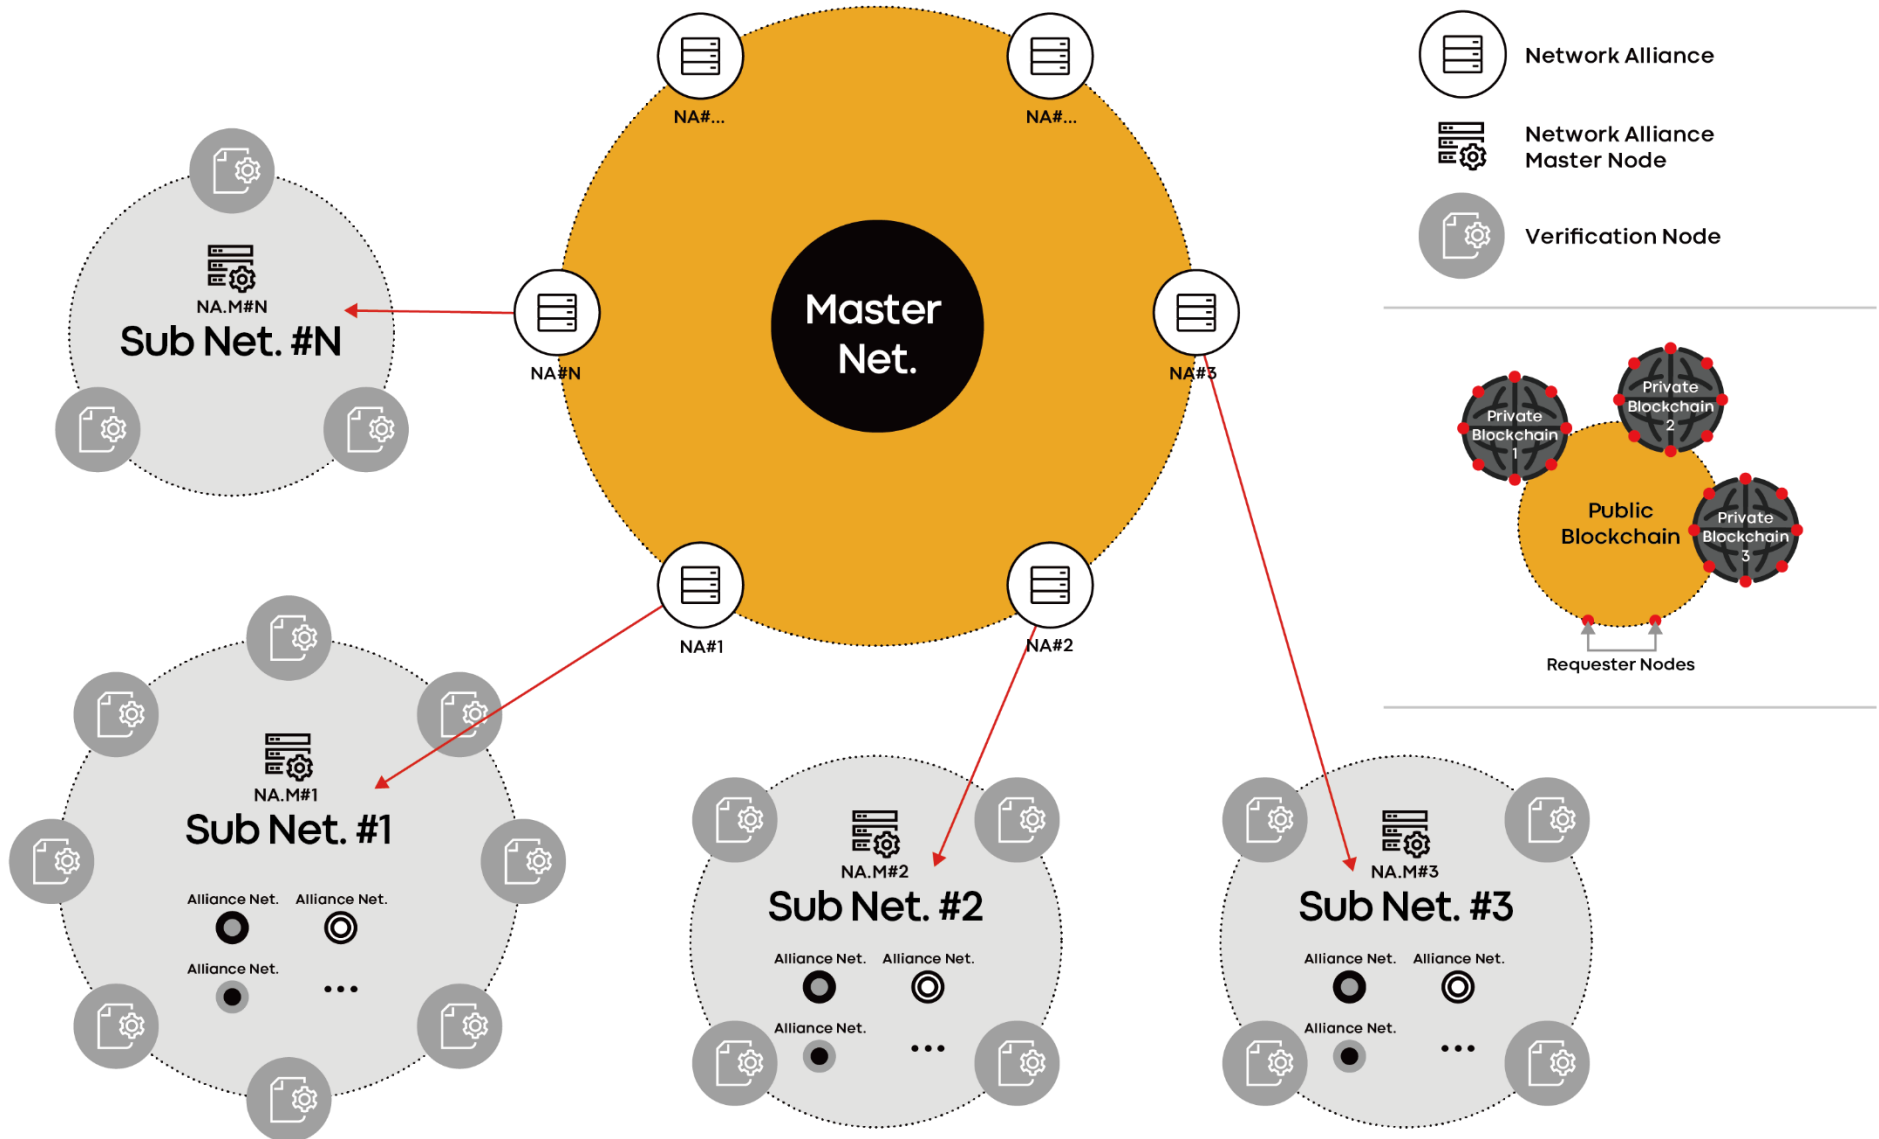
NA#...

NA#...

Network Alliance

Network Alliance Master Node

Verification Node

NA.M#N
Sub Net. #N

NA#N

Master Net.

NA#3

Private Blockchain 1

Private Blockchain 2

Public Blockchain

Private Blockchain 3

Requester Nodes

NA#1

NA#2

NA.M#1
Sub Net. #1

Alliance Net.
Alliance Net.
Alliance Net.
...

NA.M#2
Sub Net. #2

Alliance Net.
Alliance Net.
Alliance Net.
...

NA.M#3
Sub Net. #3

Alliance Net.
Alliance Net.
Alliance Net.
...